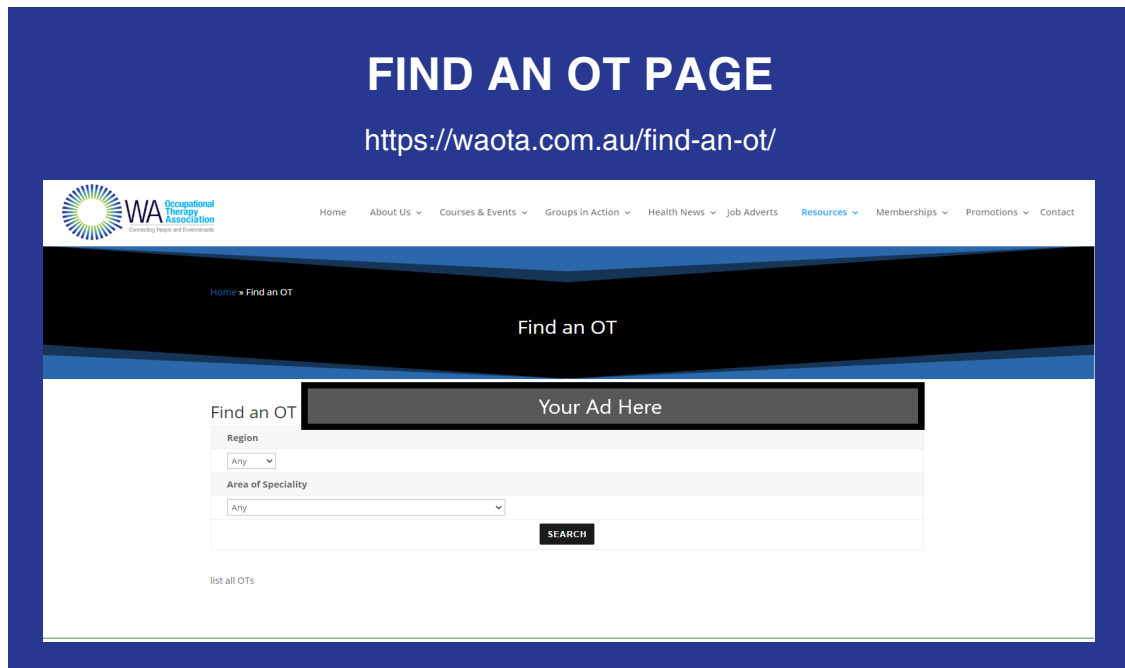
FIND AN OT PAGE

https://waota.com.au/find-an-ot/

WA Occupational Therapy Association
Connecting People and Environments

Home About Us Courses & Events Groups in Action Health News Job Adverts Resources Memberships Promotions Contact

Home » Find an OT

Find an OT

Find an OT

Your Ad Here

Region

Any

Area of Speciality

Any

SEARCH

list all OTs